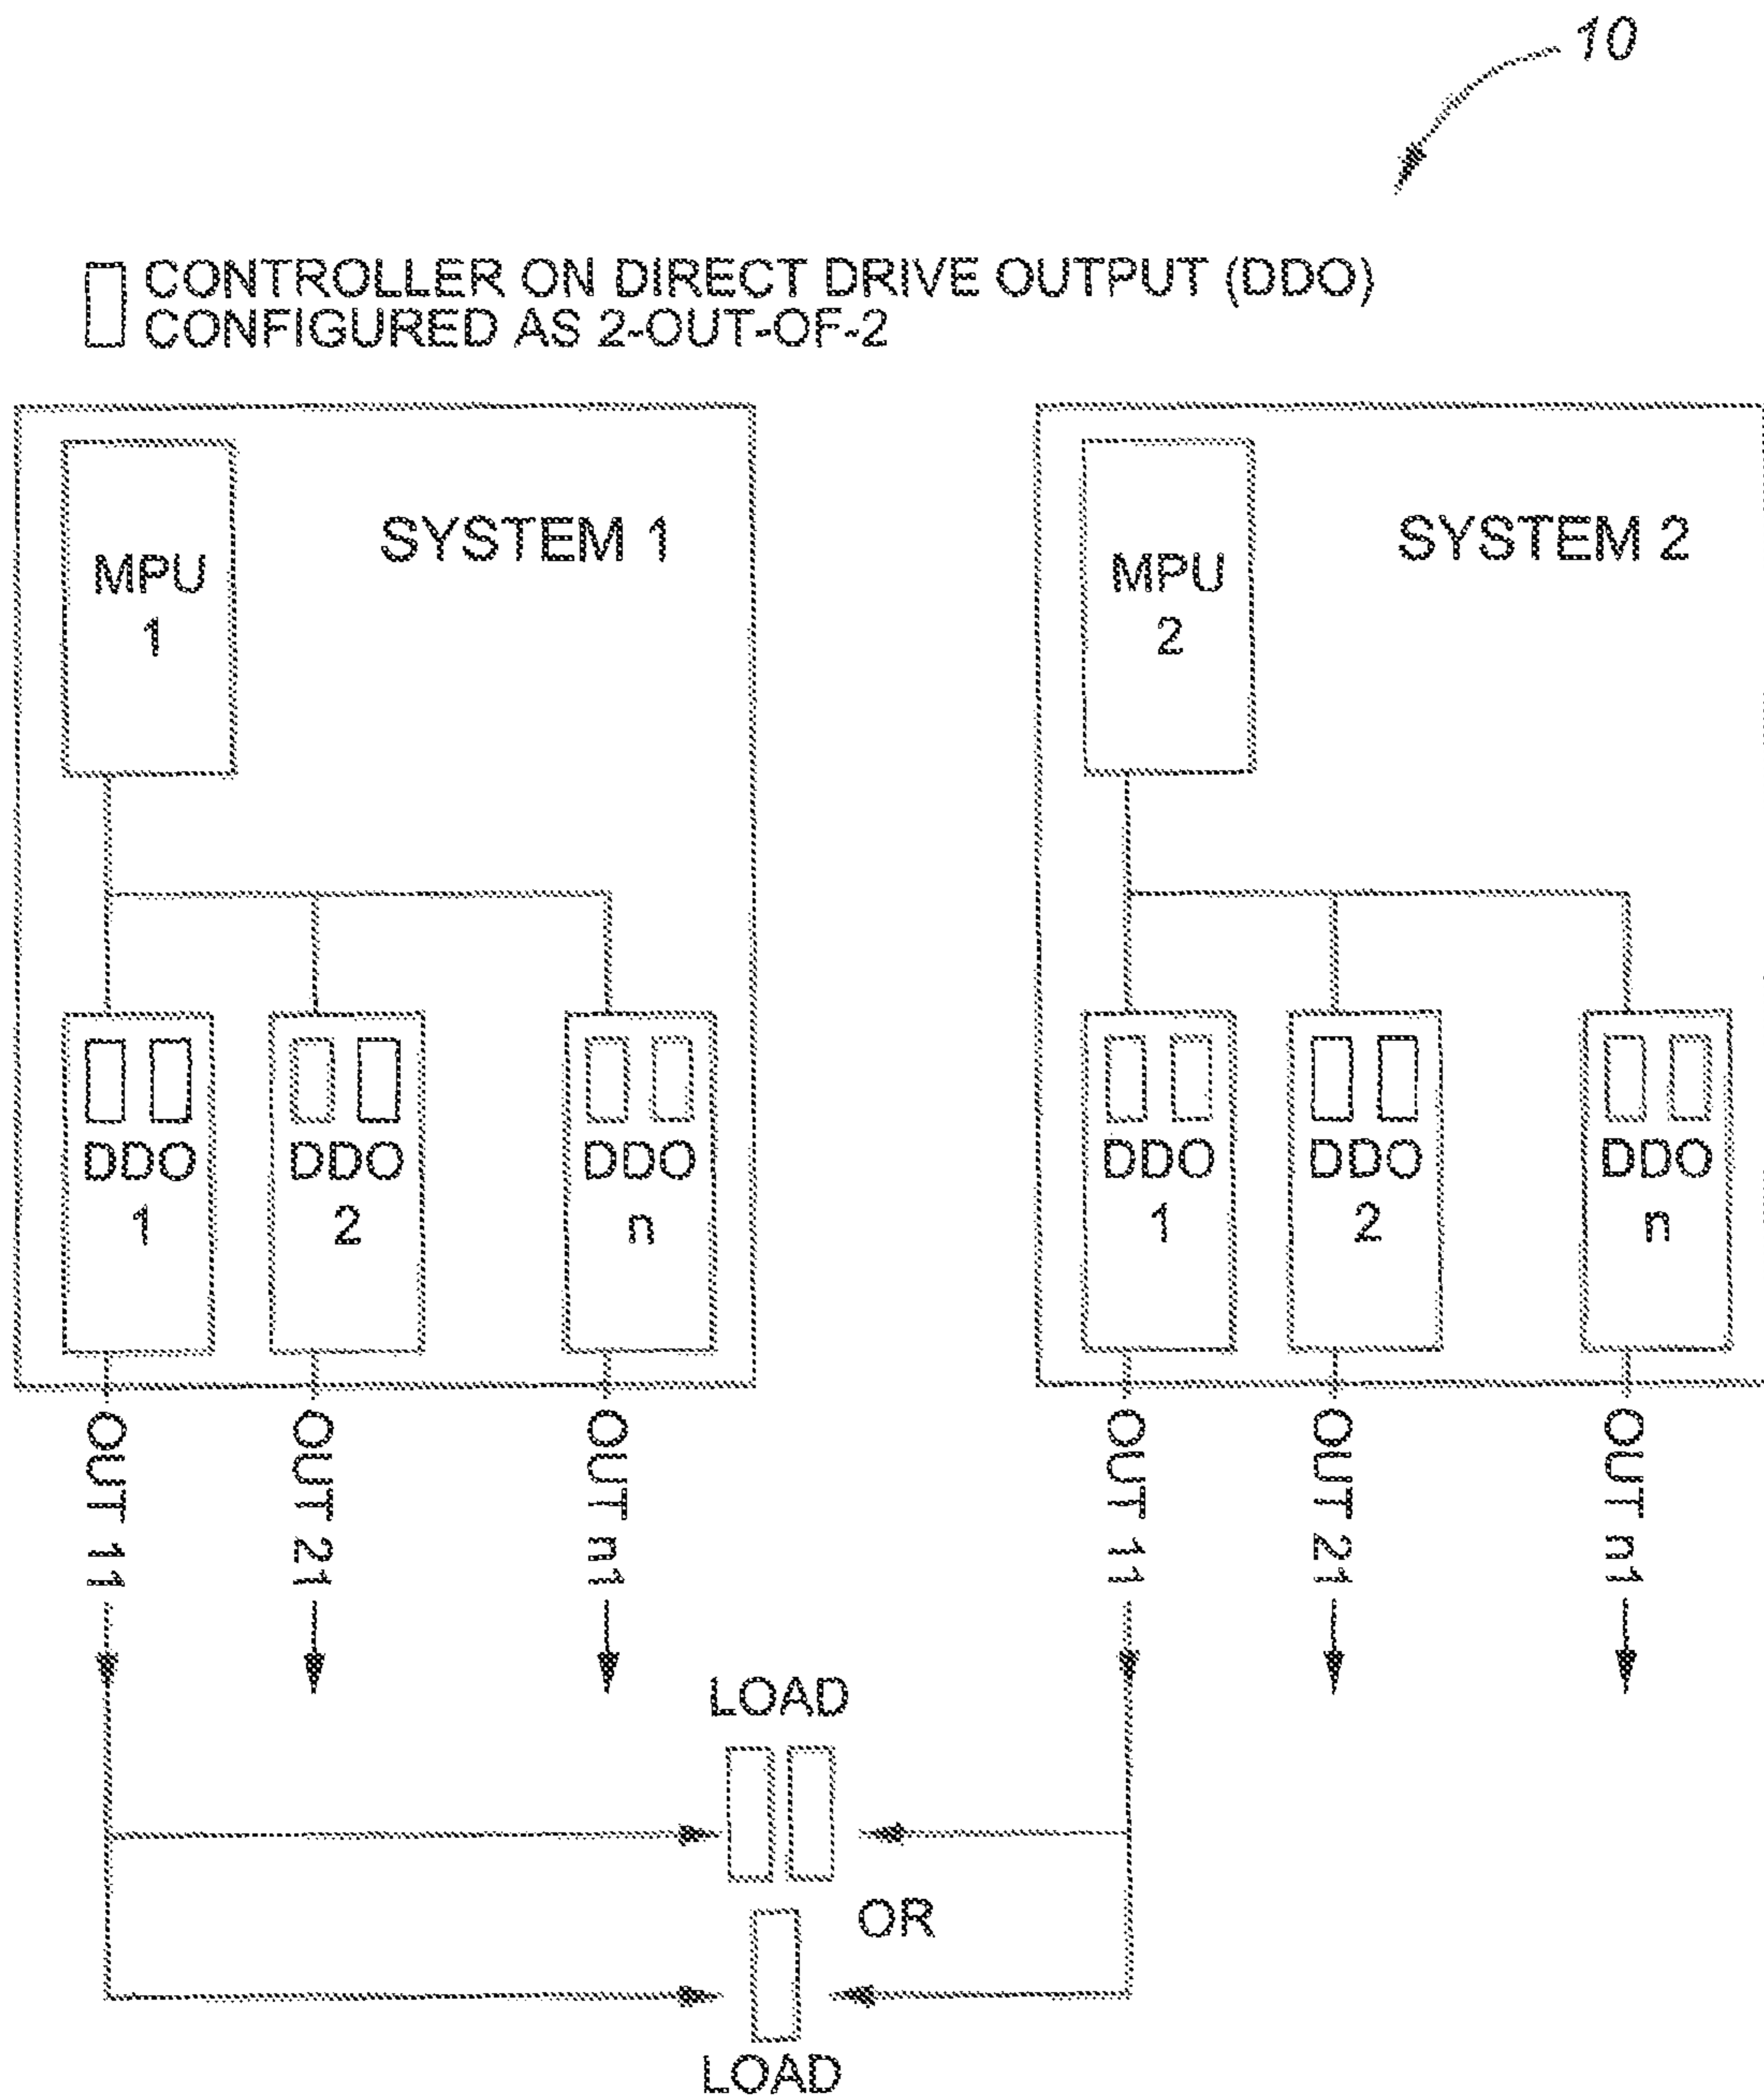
10

CONTROLLER ON DIRECT DRIVE OUTPUT (DDO) CONFIGURED AS 2-OUT-OF-2

SYSTEM 1

MPU 1

DDO 1

DDO 2

DDO n

OUT 11

OUT 21

OUT n1

SYSTEM 2

MPU 2

DDO 1

DDO 2

DDO n

OUT 11

OUT 21

OUT n1

LOAD

OR

LOAD